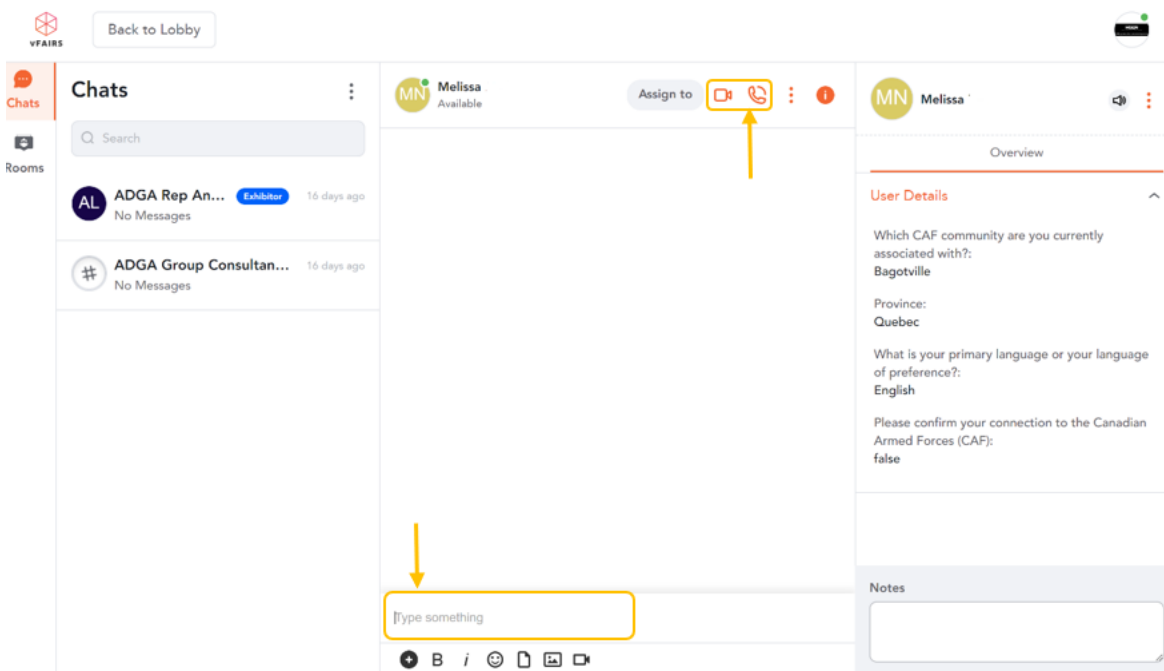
vFAIRS

Back to Lobby

Chats

Rooms

Chats

Search

AL ADGA Rep An... Exhibitor 16 days ago
No Messages

ADGA Group Consultan... 16 days ago
No Messages

MN Melissa
Available

Assign to

Type something

B i

MN Melissa

Overview

User Details

Which CAF community are you currently associated with?:
Bagotville

Province:
Quebec

What is your primary language or your language of preference?:
English

Please confirm your connection to the Canadian Armed Forces (CAF):
false

Notes